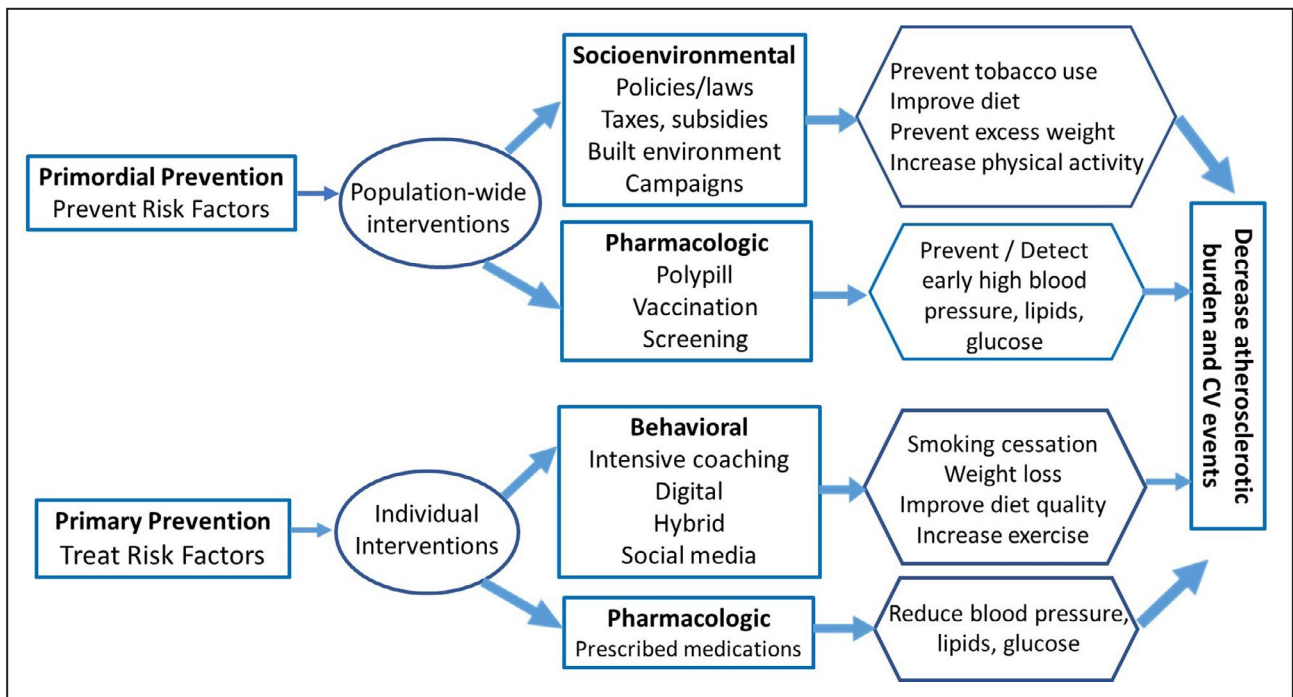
Primordial Prevention
Prevent Risk Factors

Population-wide interventions

Socioenvironmental
Policies/laws
Taxes, subsidies
Built environment
Campaigns

Prevent tobacco use
Improve diet
Prevent excess weight
Increase physical activity

Pharmacologic
Polypill
Vaccination
Screening

Prevent / Detect early high blood pressure, lipids, glucose

Decrease atherosclerotic burden and CV events

Primary Prevention
Treat Risk Factors

Individual Interventions

Behavioral
Intensive coaching
Digital
Hybrid
Social media

Smoking cessation
Weight loss
Improve diet quality
Increase exercise

Pharmacologic
Prescribed medications

Reduce blood pressure, lipids, glucose